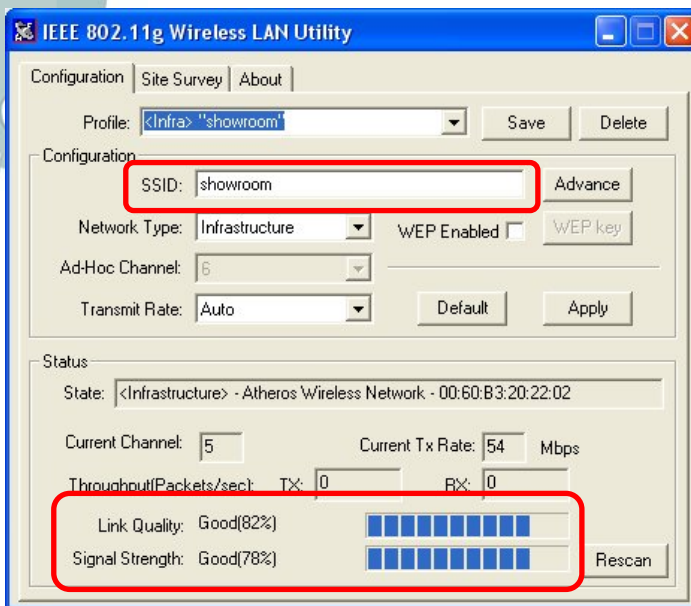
IEEE 802.11g Wireless LAN Utility

Configuration | Site Survey | About

Profile: <Infra> "showroom" Save Delete

Configuration

SSID: showroom Advance

Network Type: Infrastructure WEP Enabled WEP key

Ad-Hoc Channel: 6

Transmit Rate: Auto Default Apply

Status

State: <Infrastructure> - Atheros Wireless Network - 00:60:B3:20:22:02

Current Channel: 5 Current Tx Rate: 54 Mbps

Throughput(Packets/sec): TX: 0 RX: 0

Link Quality: Good(82%)

Signal Strength: Good(78%) Rescan